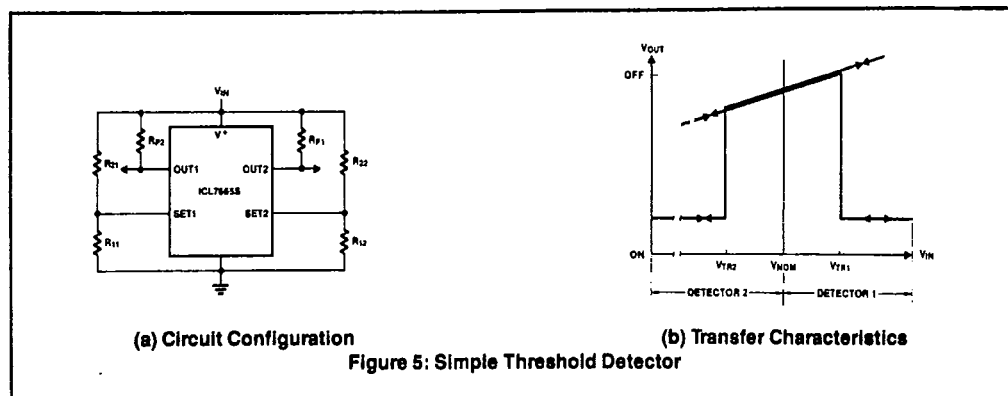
$V_{IN}$

$V^+$

$R_{P2}$

$R_{F1}$

$R_{21}$

$R_{22}$

OUT1

OUT2

ICL7665S

SET1

SET2

$R_{11}$

$R_{12}$

$V_{OUT}$

OFF

ON

$V_{TR2}$

$V_{NOM}$

$V_{TR1}$

$V_{IN}$

DETECTOR 2

DETECTOR 1

(a) Circuit Configuration

(b) Transfer Characteristics

Figure 5: Simple Threshold Detector